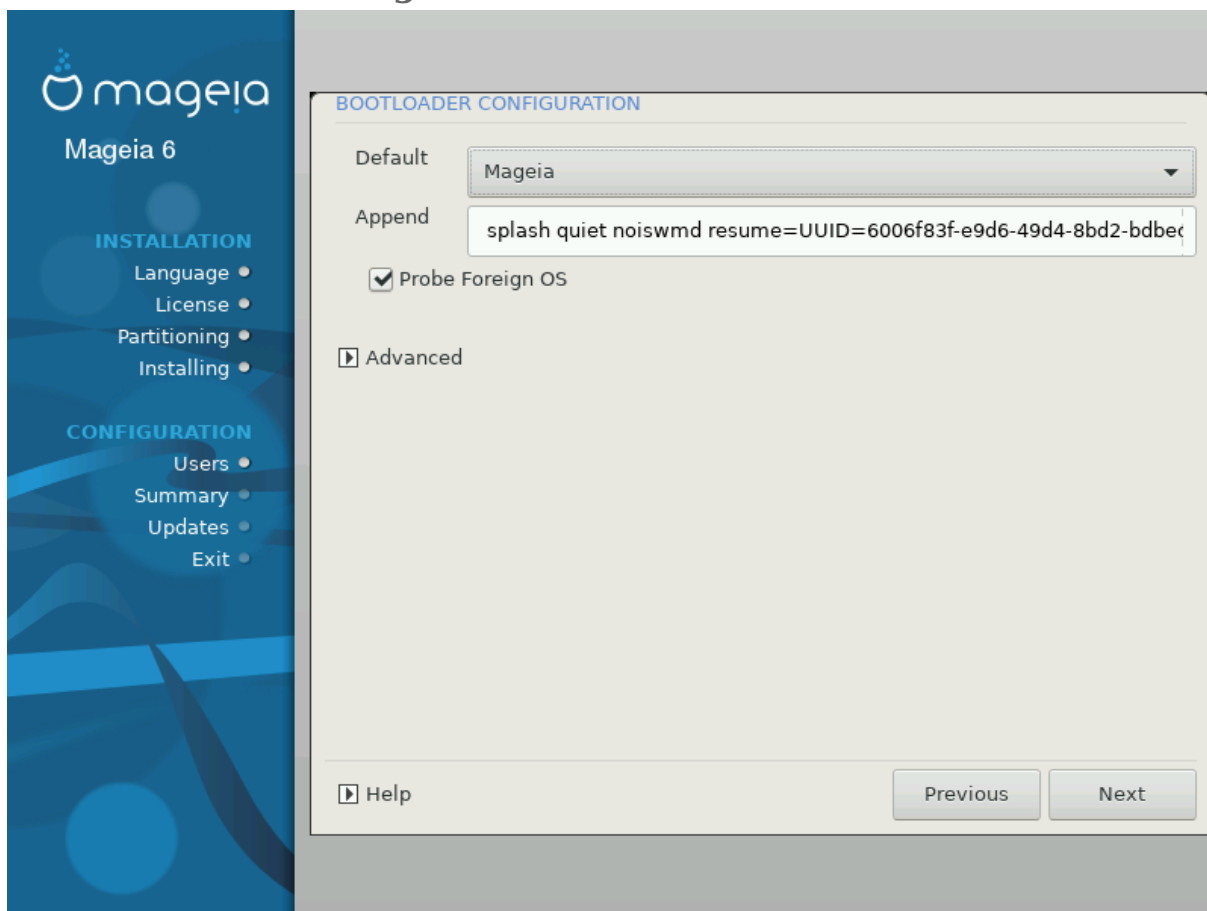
mageia

Mageia 6

INSTALLATION
Language
License
Partitioning
Installing

CONFIGURATION
Users
Summary
Updates
Exit

BOOTLOADER CONFIGURATION

Default Mageia

Append splash quiet noiswmd resume=UUID=6006f83f-e9d6-49d4-8bd2-bdbe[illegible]

Probe Foreign OS

Advanced

Help

Previous Next